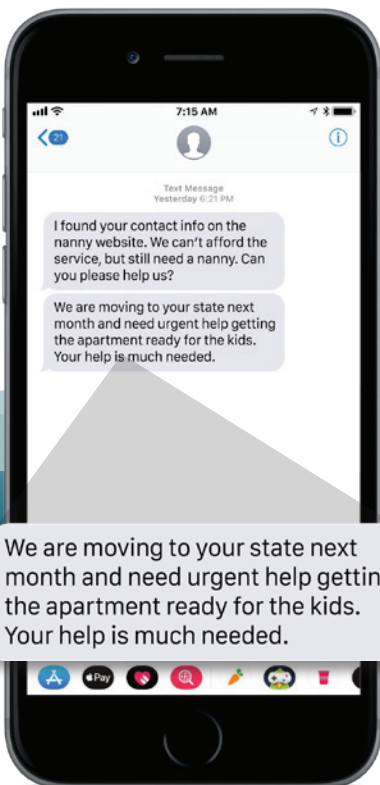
7:15 AM

21

Text Message
Yesterday 6:21 PM

I found your contact info on the nanny website. We can't afford the service, but still need a nanny. Can you please help us?

We are moving to your state next month and need urgent help getting the apartment ready for the kids. Your help is much needed.

We are moving to your state next month and need urgent help gettin the apartment ready for the kids. Your help is much needed.

Pay